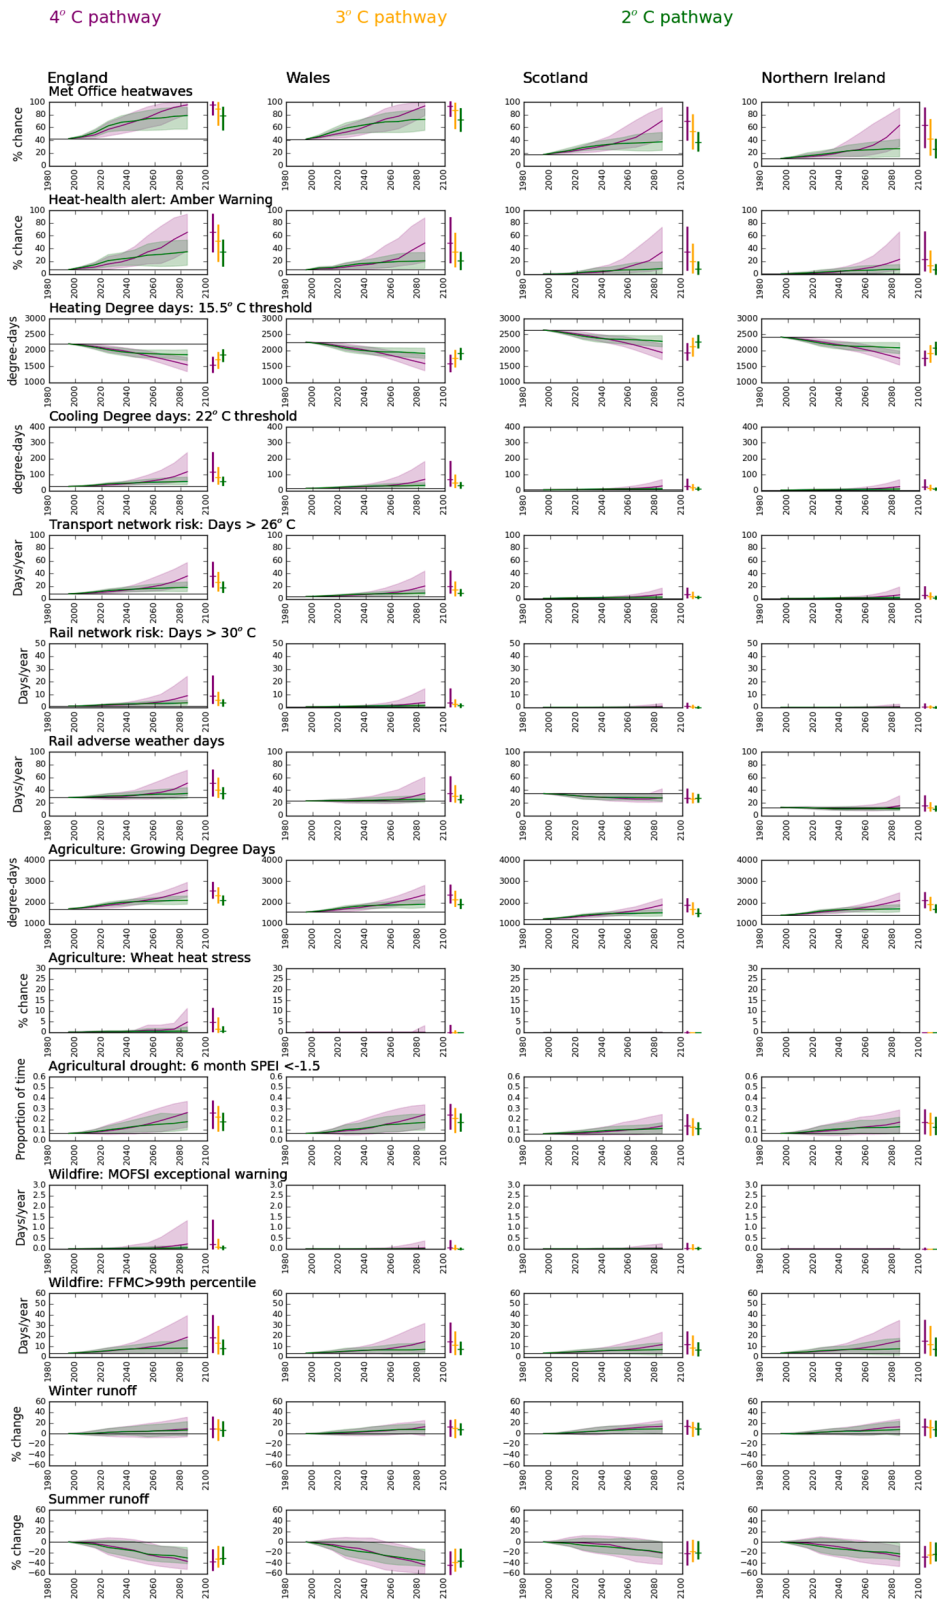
$4^o$ C pathway $3^o$ C pathway $2^o$ C pathway

England Wales Scotland Northern Ireland

Met Office heatwaves
% chance
100 80 60 40 20 0
1980 2000 2020 2040 2060 2080 2100

Heat-health alert: Amber Warning
% chance
100 80 60 40 20 0
1980 2000 2020 2040 2060 2080 2100

Heating Degree days: 15.5$^o$ C threshold
degree-days
3000 2500 2000 1500 1000
1980 2000 2020 2040 2060 2080 2100

Cooling Degree days: 22$^o$ C threshold
degree-days
400 300 200 100 0
1980 2000 2020 2040 2060 2080 2100

Transport network risk: Days > 26$^o$ C
Days/year
100 80 60 40 20 0
1980 2000 2020 2040 2060 2080 2100

Rail network risk: Days > 30$^o$ C
Days/year
50 40 30 20 10 0
1980 2000 2020 2040 2060 2080 2100

Rail adverse weather days
Days/year
100 80 60 40 20 0
1980 2000 2020 2040 2060 2080 2100

Agriculture: Growing Degree Days
degree-days
4000 3000 2000 1000
1980 2000 2020 2040 2060 2080 2100

Agriculture: Wheat heat stress
% chance
30 25 20 15 10 5 0
1980 2000 2020 2040 2060 2080 2100

Agricultural drought: 6 month SPEI <-1.5
Proportion of time
0.6 0.5 0.4 0.3 0.2 0.1 0.0
1980 2000 2020 2040 2060 2080 2100

Wildfire: MOFSI exceptional warning
Days/year
3.0 2.5 2.0 1.5 1.0 0.5 0.0
1980 2000 2020 2040 2060 2080 2100

Wildfire: FFMC>99th percentile
Days/year
60 50 40 30 20 10 0
1980 2000 2020 2040 2060 2080 2100

Winter runoff
% change
60 40 20 0 −20 −40 −60
1980 2000 2020 2040 2060 2080 2100

Summer runoff
% change
60 40 20 0 −20 −40 −60
1980 2000 2020 2040 2060 2080 2100